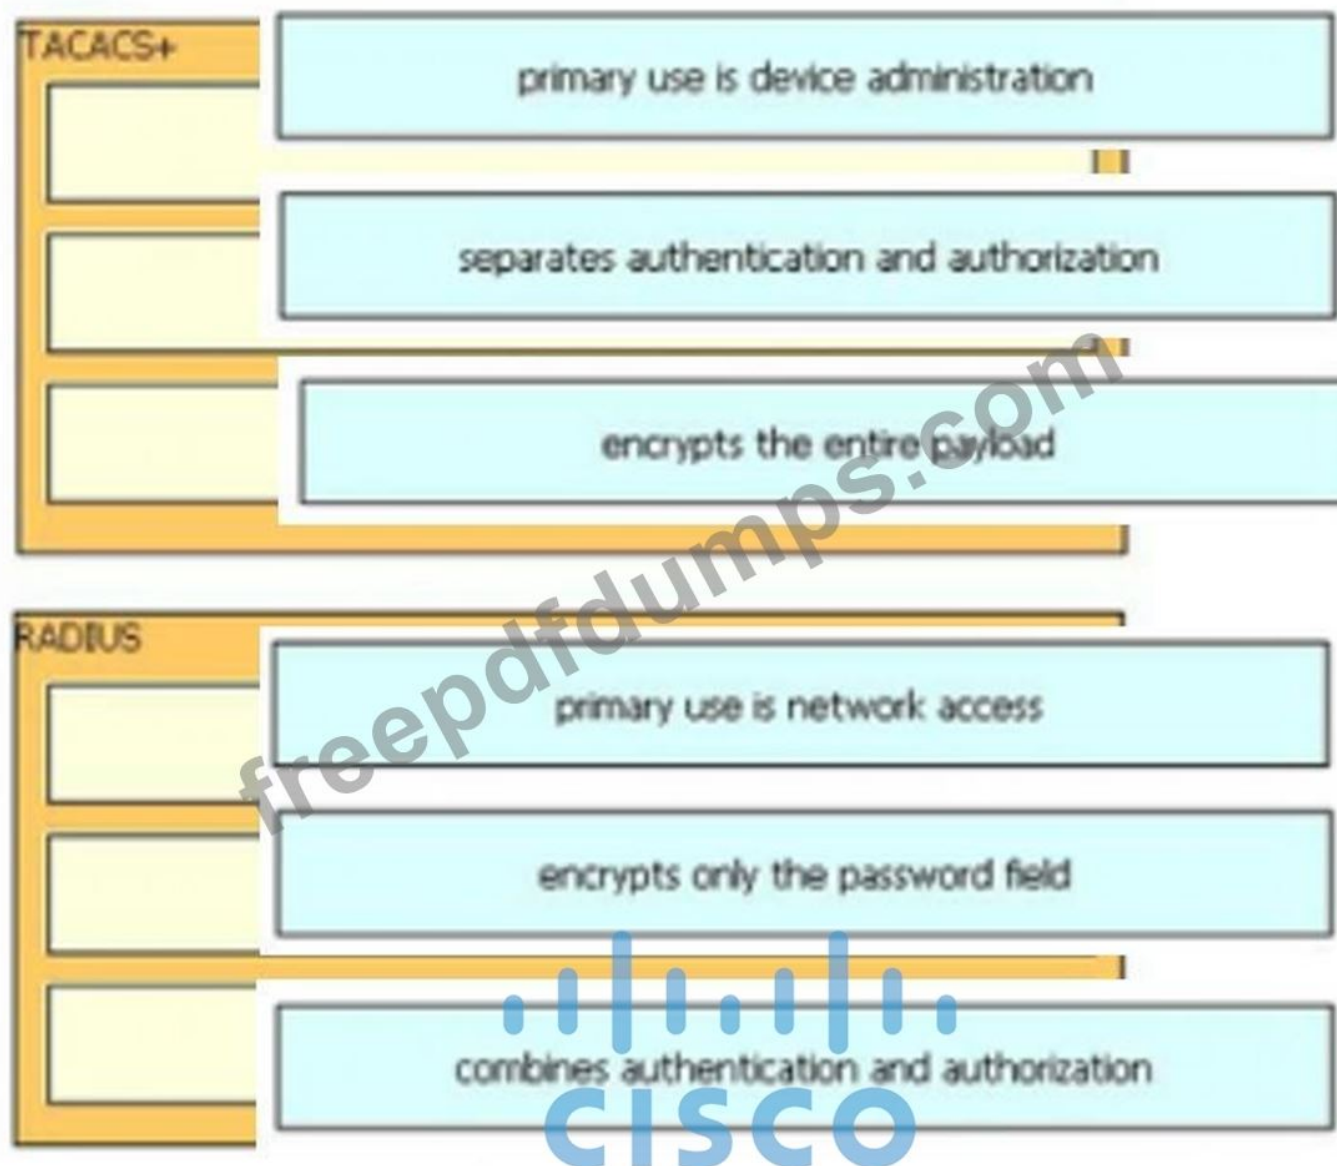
TACACS+

primary use is device administration

separates authentication and authorization

encrypts the entire payload

freepdfdumps.com

RADIUS

primary use is network access

encrypts only the password field

combines authentication and authorization

CISCO